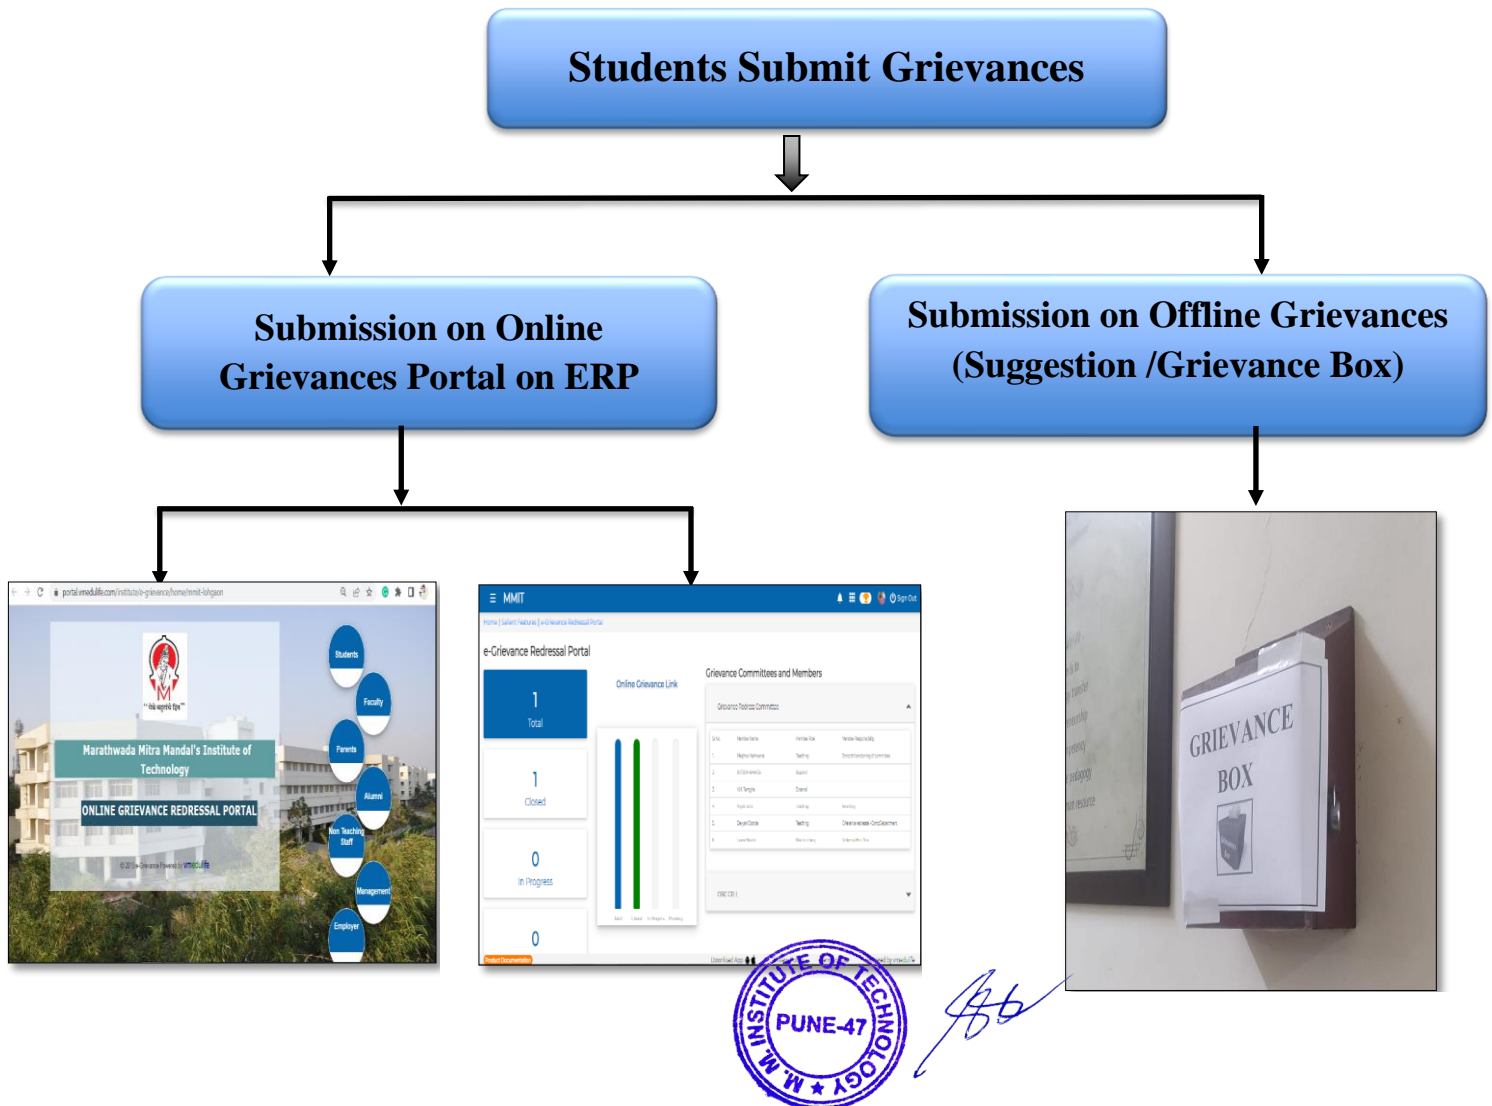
Students Submit Grievances

Submission on Online Grievances Portal on ERP

Submission on Offline Grievances (Suggestion /Grievance Box)

portal.vmedulife.com/institute/e-grievance/home/mmit-lohgaon

Students

Faculty

Parents

Alumni

Non Teaching Staff

Management

Employer

Marathwada Mitra Mandal's Institute of Technology

ONLINE GRIEVANCE REDRESSAL PORTAL

MMIT

Sign Out

e-Grievance Redressal Portal

1
Total

1
Closed

0
In Progress

0

Online Grievance Link

Grievance Committees and Members

Grievance Redressal Committee

Product Documentation

GRIEVANCE BOX

M. M. INSTITUTE OF TECHNOLOGY ★ PUNE-47